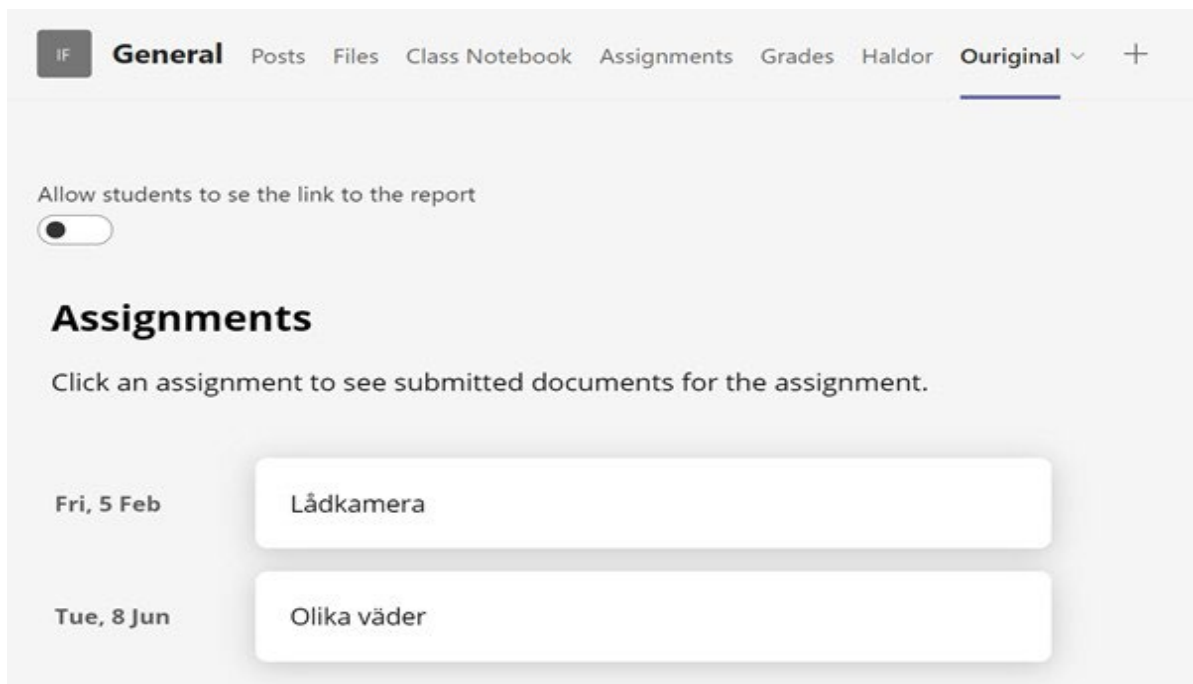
IF General Posts Files Class Notebook Assignments Grades Haldor Ouriginal +

Allow students to se the link to the report

Assignments

Click an assignment to see submitted documents for the assignment.

Fri, 5 Feb Lådkamera

Tue, 8 Jun Olika väder